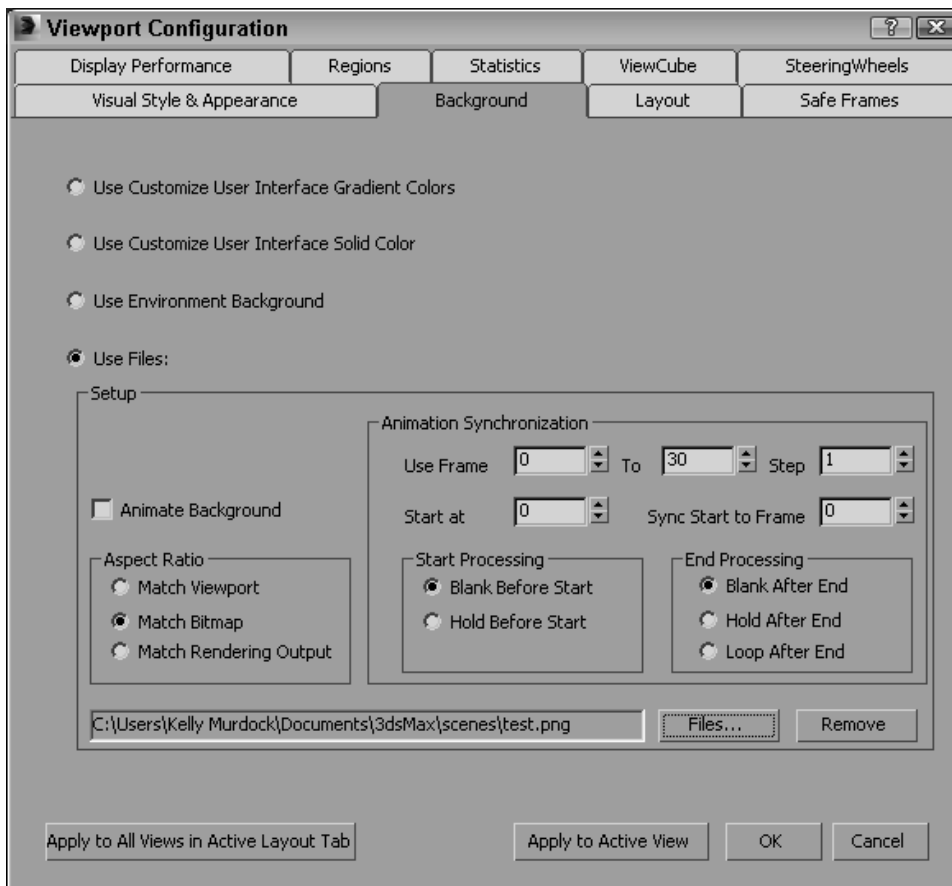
Viewport Configuration

?

Display Performance | Regions | Statistics | ViewCube | SteeringWheels

Visual Style & Appearance | Background | Layout | Safe Frames

Use Customize User Interface Gradient Colors

Use Customize User Interface Solid Color

Use Environment Background

Use Files:

Setup

Animation Synchronization

Use Frame 0 To 30 Step 1

Animate Background

Start at 0

Sync Start to Frame 0

Aspect Ratio

Match Viewport

Match Bitmap

Match Rendering Output

Start Processing

Blank Before Start

Hold Before Start

End Processing

Blank After End

Hold After End

Loop After End

C:\Users\Kelly Murdock\Documents\3dsMax\scenes\test.png

Files...

Remove

Apply to All Views in Active Layout Tab

Apply to Active View

OK

Cancel